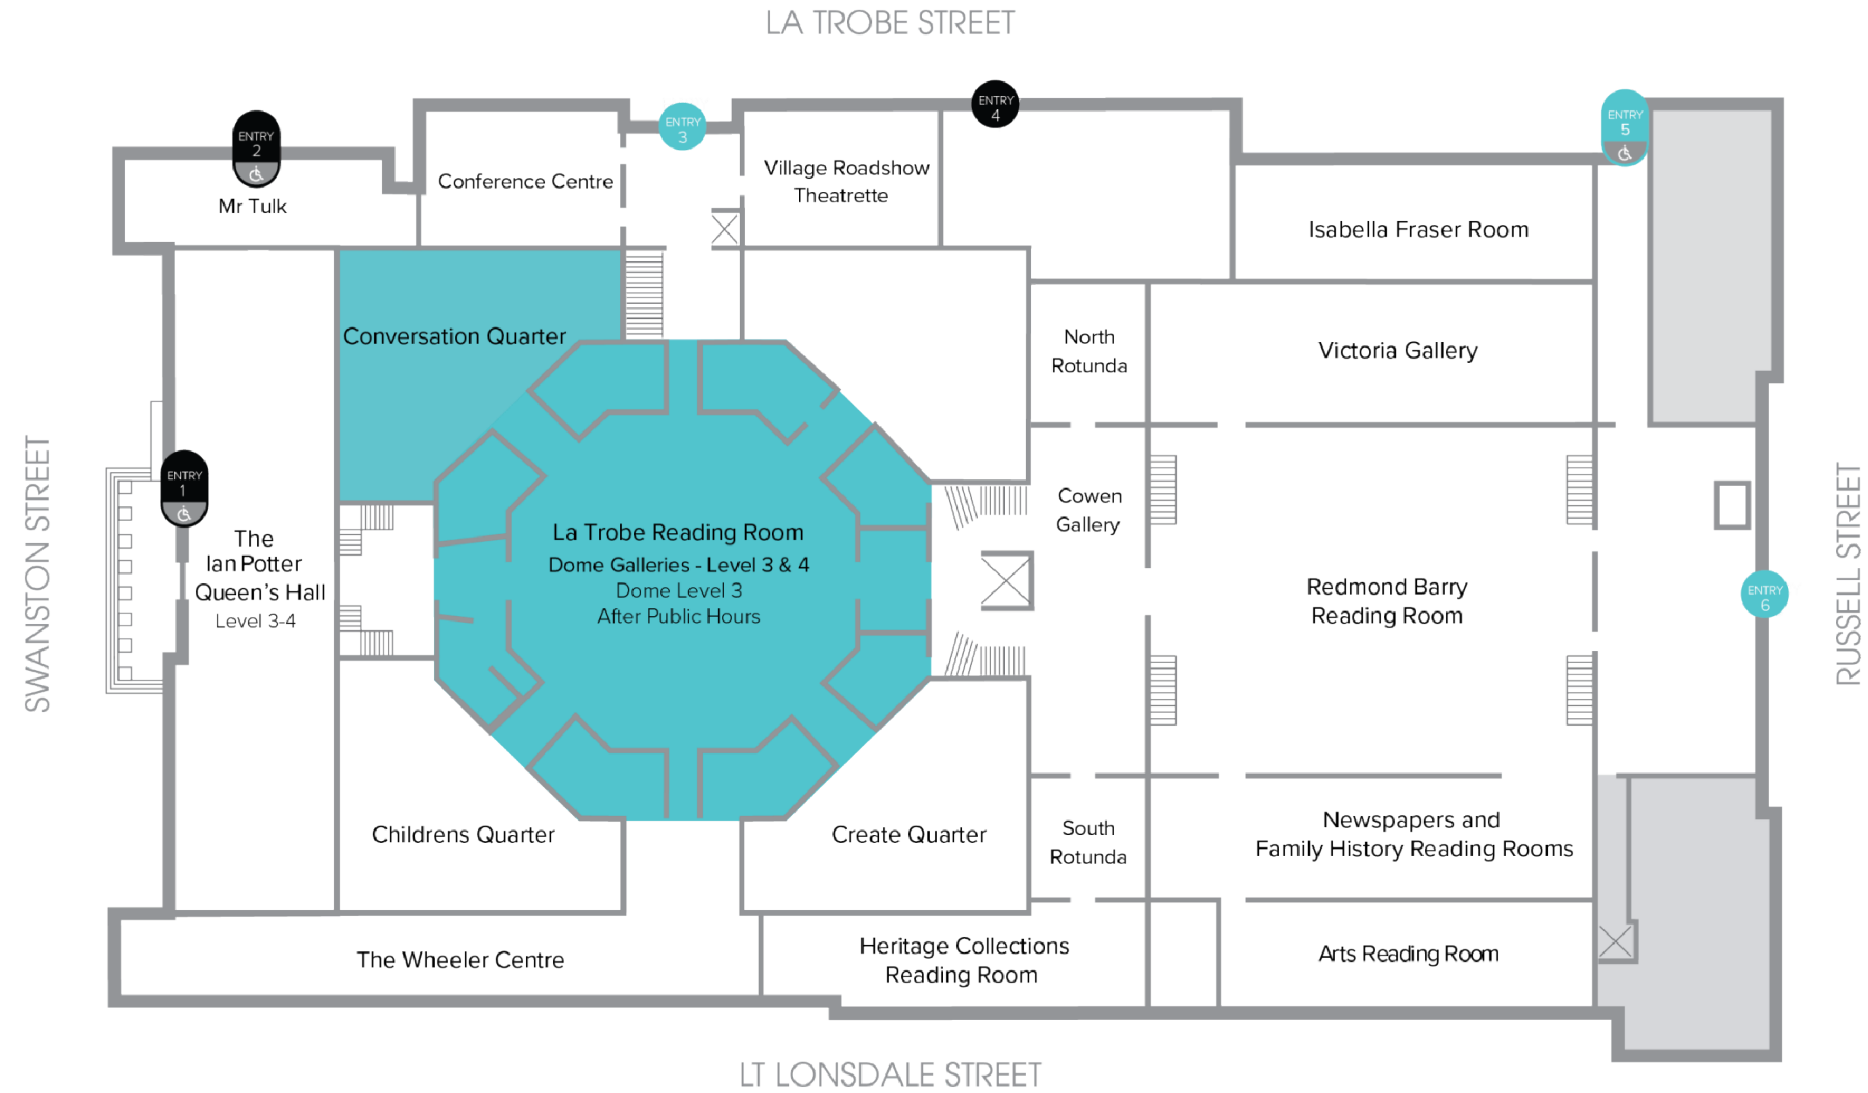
LA TROBE STREET

ENTRY 2

Mr Tulk

Conference Centre

ENTRY 3

Village Roadshow Theatrette

ENTRY 4

ENTRY 5

Isabella Fraser Room

Conversation Quarter

North Rotunda

Victoria Gallery

SWANSTON STREET

ENTRY 1

The Ian Potter Queen's Hall
Level 3-4

La Trobe Reading Room
Dome Galleries - Level 3 & 4
Dome Level 3
After Public Hours

Cowen Gallery

Redmond Barry Reading Room

ENTRY 6

RUSSELL STREET

Childrens Quarter

Create Quarter

South Rotunda

Newspapers and Family History Reading Rooms

The Wheeler Centre

Heritage Collections Reading Room

Arts Reading Room

LT LONSDALE STREET